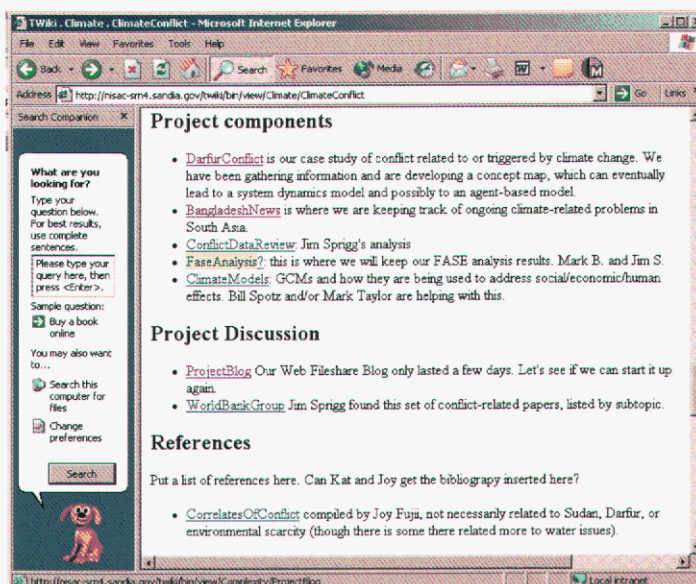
TWiki . Climate . ClimateConflict - Microsoft Internet Explorer

File Edit View Favorites Tools Help

Back Search Favorites Media

Address http://nisac-srm4.sandia.gov/twiki/bin/view/Climate/ClimateConflict Go Links

Search Companion

What are you looking for?

Type your question below. For best results, use complete sentences.

Please type your query here, then press <Enter>.

Sample question:

Buy a book online

You may also want to...

Search this computer for files

Change preferences

Search

Project components

- DarfurConflict is our case study of conflict related to or triggered by climate change. We have been gathering information and are developing a concept map, which can eventually lead to a system dynamics model and possibly to an agent-based model.
- BangladeshNews is where we are keeping track of ongoing climate-related problems in South Asia.
- ConflictDataReview: Jim Sprigg's analysis
- FaseAnalysis?: this is where we will keep our FASE analysis results. Mark B. and Jim S.
- ClimateModels: GCMs and how they are being used to address social/economic/human effects. Bill Spotz and/or Mark Taylor are helping with this.

Project Discussion

- ProjectBlog Our Web Fileshare Blog only lasted a few days. Let's see if we can start it up again.
- WorldBankGroup Jim Sprigg found this set of conflict-related papers, listed by subtopic.

References

Put a list of references here. Can Kat and Joy get the bibliography inserted here?

- CorrelatesOfConflict compiled by Joy Fujii, not necessarily related to Sudan, Darfur, or environmental scarcity (though there is some there related more to water issues).

http://nisac-srm4.sandia.gov/twiki/bin/view/Complexity/ProjectBlog

Local intranet